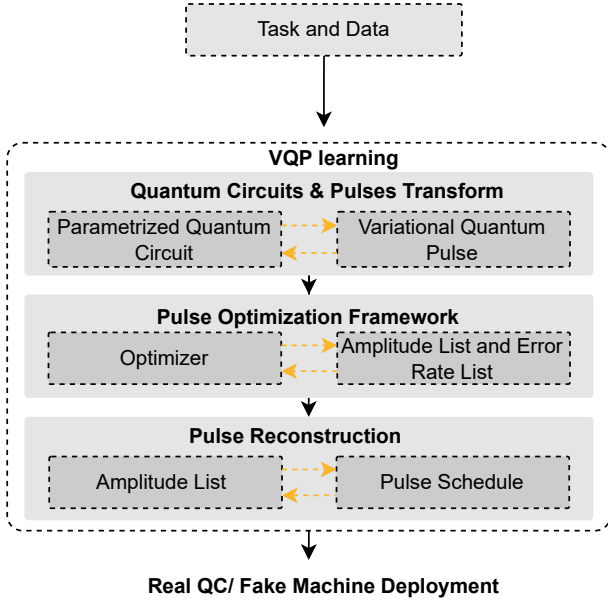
Task and Data

VQP learning

Quantum Circuits & Pulses Transform

Parametrized Quantum Circuit

Variational Quantum Pulse

Pulse Optimization Framework

Optimizer

Amplitude List and Error Rate List

Pulse Reconstruction

Amplitude List

Pulse Schedule

Real QC/ Fake Machine Deployment